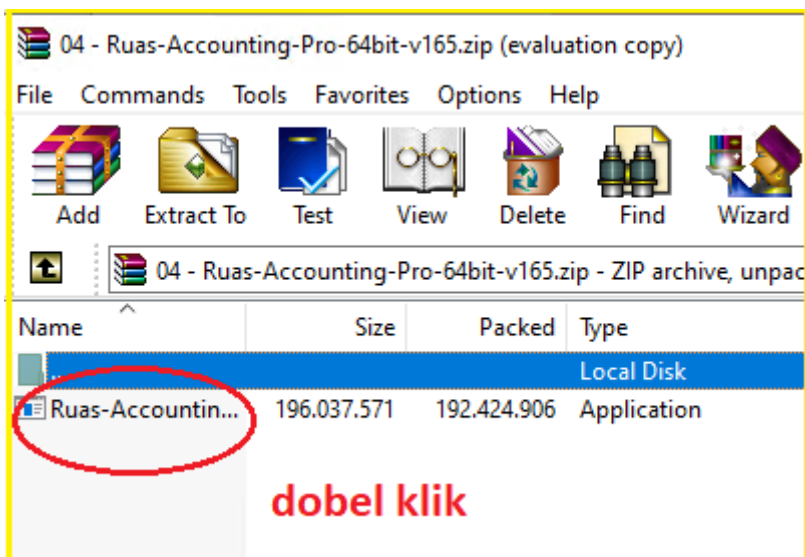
04 - Ruas-Accounting-Pro-64bit-v165.zip (evaluation copy)

File Commands Tools Favorites Options Help

Add Extract To Test View Delete Find Wizard

04 - Ruas-Accounting-Pro-64bit-v165.zip - ZIP archive, unpac

| Name | Size | Packed | Type |
|---|---|---|---|
| .. | | | Local Disk |
| Ruas-Accountin... | 196.037.571 | 192.424.906 | Application |

dobel klik